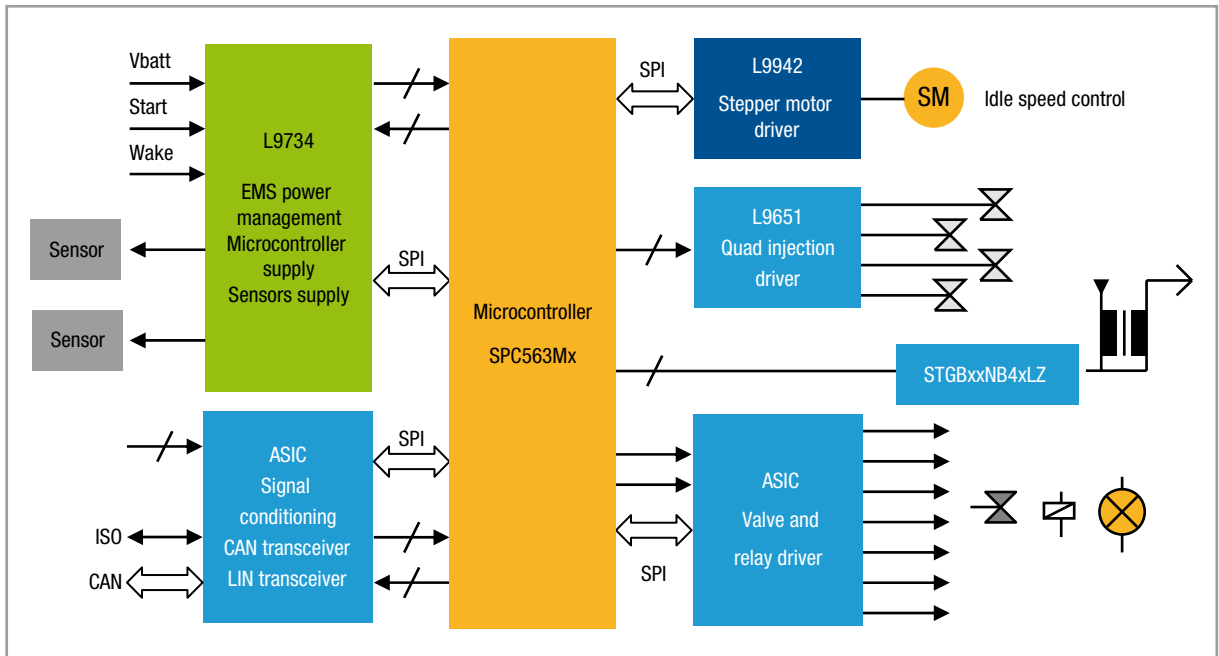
Vbatt
Start
Wake

L9734

EMS power management
Microcontroller supply
Sensors supply

Sensor

Sensor

SPI

Microcontroller

SPC563Mx

SPI

L9942
Stepper motor driver

SM

Idle speed control

L9651
Quad injection driver

STGBxxNB4xLZ

ASIC
Signal conditioning
CAN transceiver
LIN transceiver

SPI

ISO

CAN

ASIC
Valve and relay driver

SPI